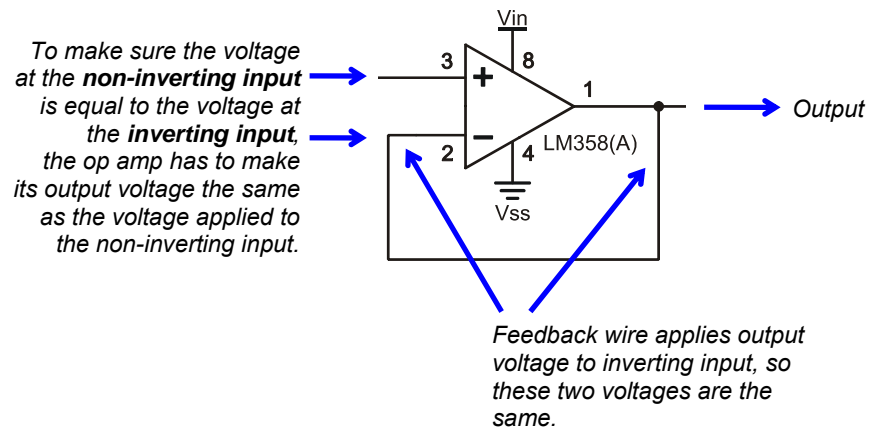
To make sure the voltage at the **non-inverting input** is equal to the voltage at the **inverting input**, the op amp has to make its output voltage the same as the voltage applied to the non-inverting input.

Vin
8
3
+
−
2
4
1
LM358(A)
Vss

Output

Feedback wire applies output voltage to inverting input, so these two voltages are the same.